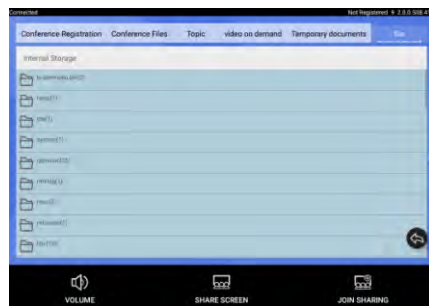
Connected

Not Registered V 2.0.0.508.4

Conference Registration

Conference Files

Topic

video on demand

Temporary documents

Sto

Internal Storage

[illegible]

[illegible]

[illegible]

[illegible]

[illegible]

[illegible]

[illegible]

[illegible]

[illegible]

VOLUME

SHARE SCREEN

JOIN SHARING